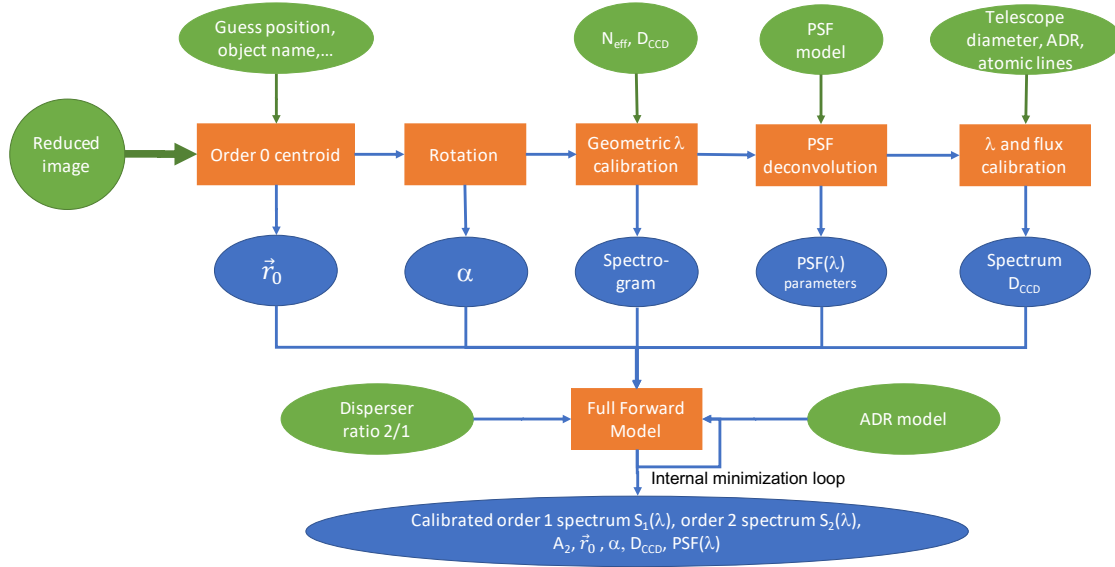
Guess position, object name,...

$N_{eff}$, $D_{CCD}$

PSF model

Telescope diameter, ADR, atomic lines

Reduced image

Order 0 centroid

Rotation

Geometric $\lambda$ calibration

PSF deconvolution

$\lambda$ and flux calibration

$\vec{r}_0$

$\alpha$

Spectrogram

PSF($\lambda$) parameters

Spectrum $D_{CCD}$

Disperser ratio 2/1

Full Forward Model

ADR model

Internal minimization loop

Calibrated order 1 spectrum $S_1(\lambda)$, order 2 spectrum $S_2(\lambda)$, $A_2$, $\vec{r}_0$ , $\alpha$, $D_{CCD}$, PSF($\lambda$)